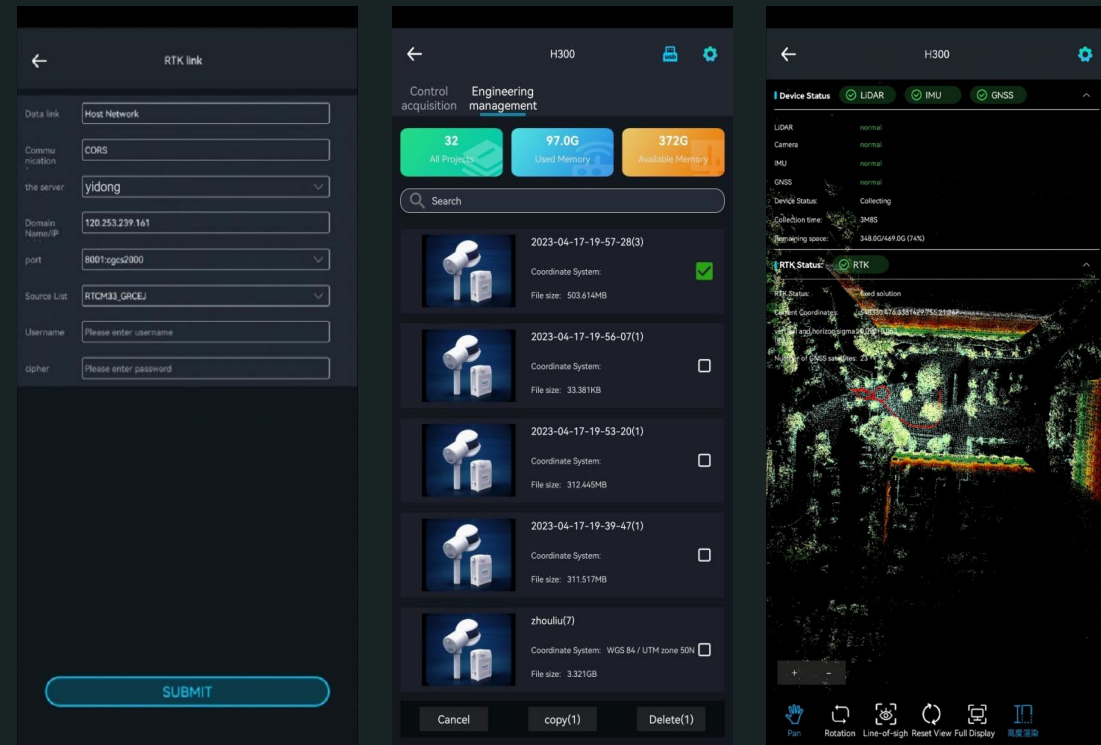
RTK link

Data link Host Network

Communication CORS

the server yidong

Domain Name/IP 120.253.239.161

port 8001:cgcs2000

Source List RTCM33_GRCEJ

Username Please enter username

cipher Please enter password

SUBMIT

H300

Control acquisition

Engineering management

32 All Projects

97.0G Used Memory

372G Available Memory

Search

2023-04-17-19-57-28(3)
Coordinate System:
File size: 503.614MB

2023-04-17-19-56-07(1)
Coordinate System:
File size: 33.381KB

2023-04-17-19-53-20(1)
Coordinate System:
File size: 312.445MB

2023-04-17-19-39-47(1)
Coordinate System:
File size: 311.517MB

zhouliu(7)
Coordinate System: WGS 84 / UTM zone 50N
File size: 3.321GB

Cancel copy(1) Delete(1)

H300

Device Status LiDAR IMU GNSS

LiDAR normal
Camera normal
IMU normal
GNSS normal
Device Status: Collecting
Collection time: 3MBS
Remaining space: 348.0G/469.0G (74%)

RTK Status: RTK

RTK Status: Fixed solution
Current Coordinates: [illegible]
vertical and horizon sigma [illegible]
Number of GNSS satellites: 23

+ -

Pan Rotation Line-of-sigh Reset View Full Display 高度渲染